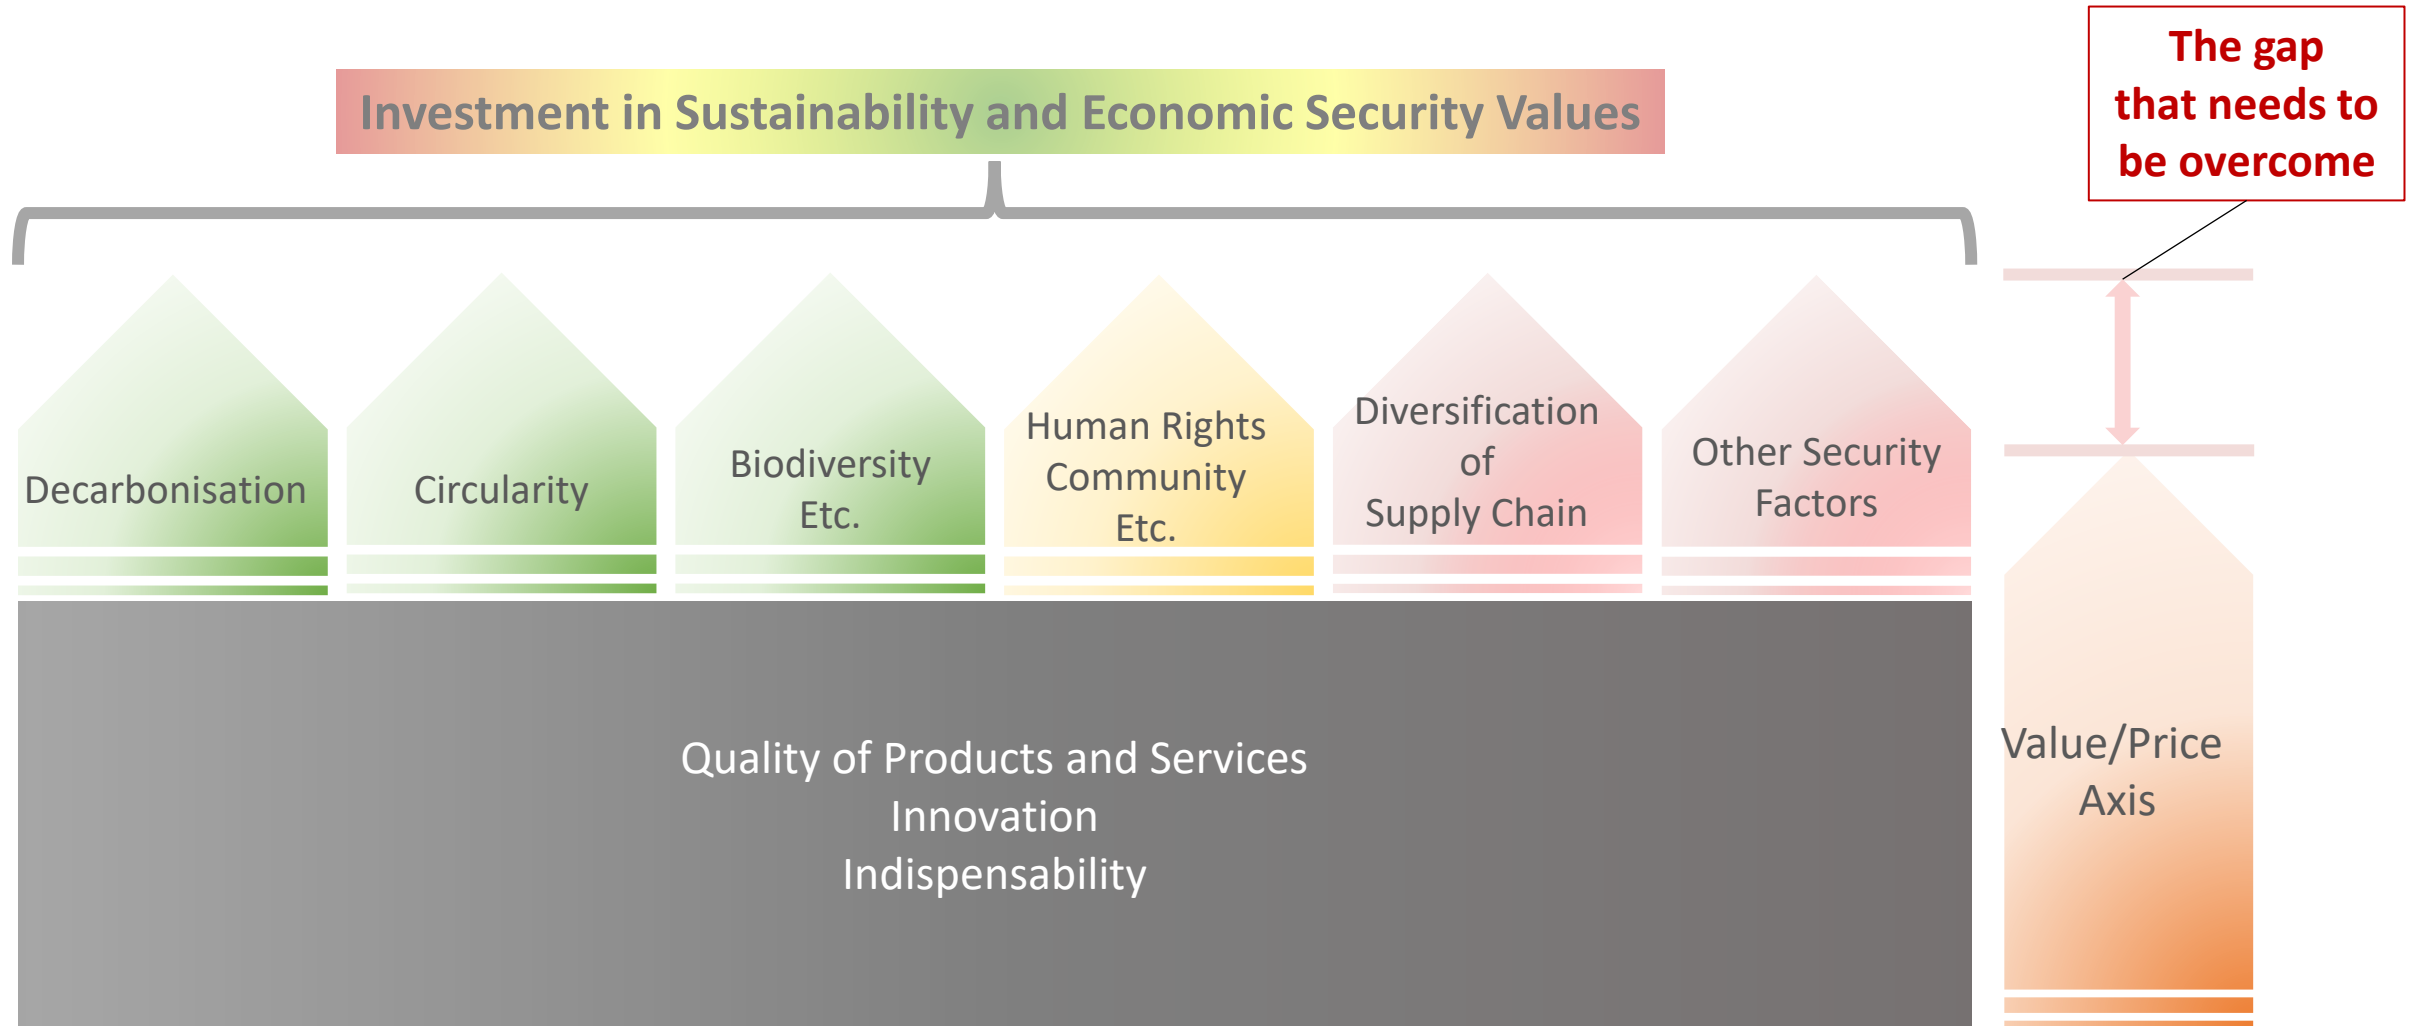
The gap that needs to be overcome

Investment in Sustainability and Economic Security Values

Decarbonisation

Circularity

Biodiversity Etc.

Human Rights Community Etc.

Diversification of Supply Chain

Other Security Factors

Quality of Products and Services
Innovation
Indispensability

Value/Price Axis